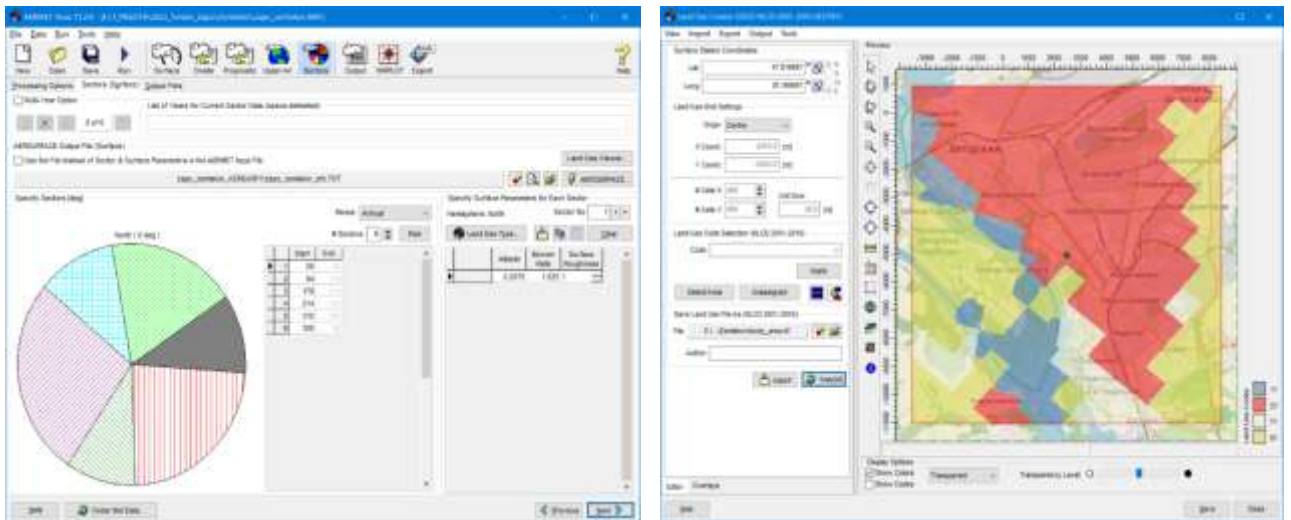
File Data Run Tools Help

New Open Save Run Surface Onsite Proposed Upper Air Surface Output AERPLOT Export Help

Processing Options Sectors (Sg/Surf) Output Files

Multi-Year Option

List of Years for Current Sector Data (space delimited)

AERSURFACE Output File (Surface)

Land Use Viewer

AERSURFACE

Specify Sectors (deg)

Actual

# Sectors

North ( 0 deg )

| | Start | End |
|---|---|---|
| 1 | 30 | |
| 2 | 90 | |
| 3 | 170 | |
| 4 | 214 | |
| 5 | 310 | |
| 6 | 300 | |

Specify Surface Parameters for Each Sector

Hemisphere: North

Sector No.

Land Use Type

Clear

| | Albedo | Bowen Ratio | Surface Roughness |
|---|---|---|---|
| ▶ | 0.1575 | 1.620 | |

Help

Previous Next

View Import Export Output Tools

Surface Station Coordinates

Lat

Long

Land Use Grid Settings

Origin Centre

X Coord

Y Coord

# Cells X

# Cells Y

Cell Size

Land Use Code Selection

Code

Apply

Select Area Unassigned

Save Land Use File to

File

Author

Import Save All

Preview

Display Options

Show Colors

Show Codes

Transparent

Transparency Level

Help

Back Close